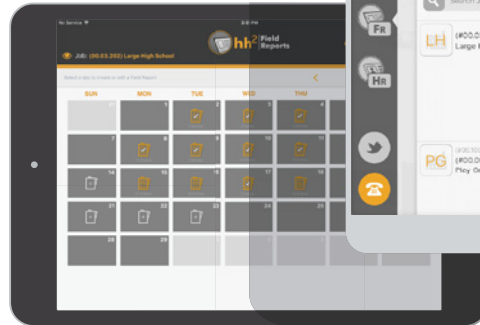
No Service
Job: (00.03.202) Large High School
hh2 Field Reports
Select a day to create or edit a Field Report
<
SUN
MON
TUE
WED
THU
7
8
9
10
11
14
15
16
17
18
21
22
23
28
29
FR
HR
Search
LH
(#00.0
Large H
PG
(#00.0
Play Gr